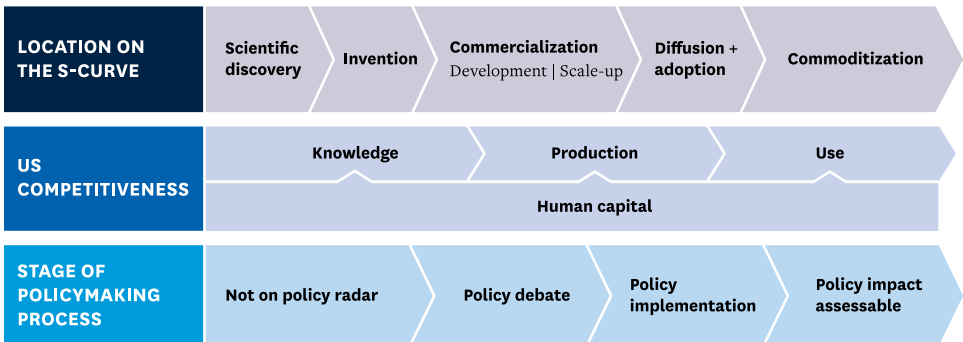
LOCATION ON THE S-CURVE

Scientific discovery

Invention

Commercialization
Development | Scale-up

Diffusion + adoption

Commoditization

US COMPETITIVENESS

Knowledge

Production

Use

Human capital

STAGE OF POLICYMAKING PROCESS

Not on policy radar

Policy debate

Policy implementation

Policy impact assessable